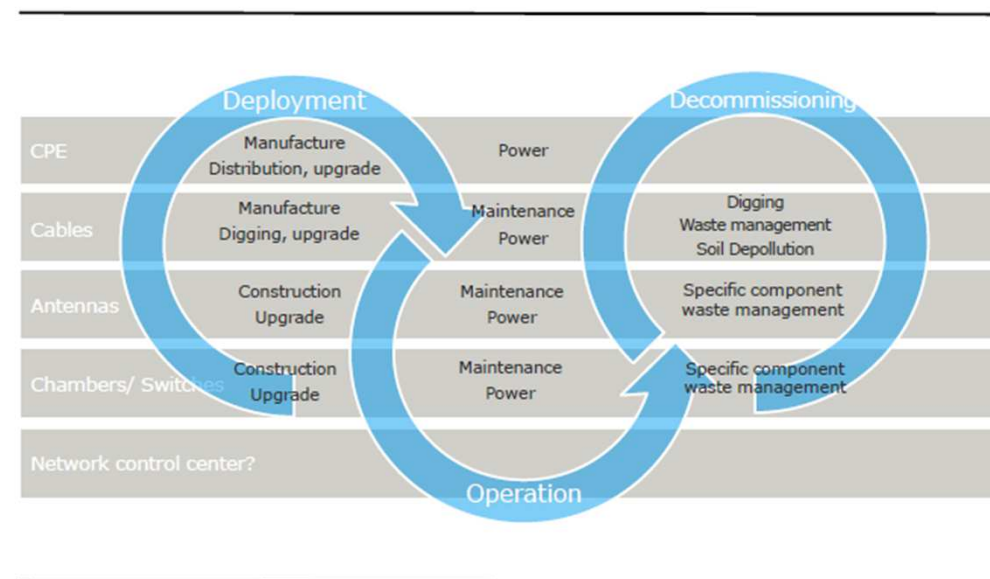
Deployment

Decommissioning

CPE

Manufacture
Distribution, upgrade

Power

Cables

Manufacture
Digging, upgrade

Maintenance
Power

Digging
Waste management
Soil Depollution

Antennas

Construction
Upgrade

Maintenance
Power

Specific component
waste management

Chambers/ Switches

Construction
Upgrade

Maintenance
Power

Specific component
waste management

Network control center?

Operation